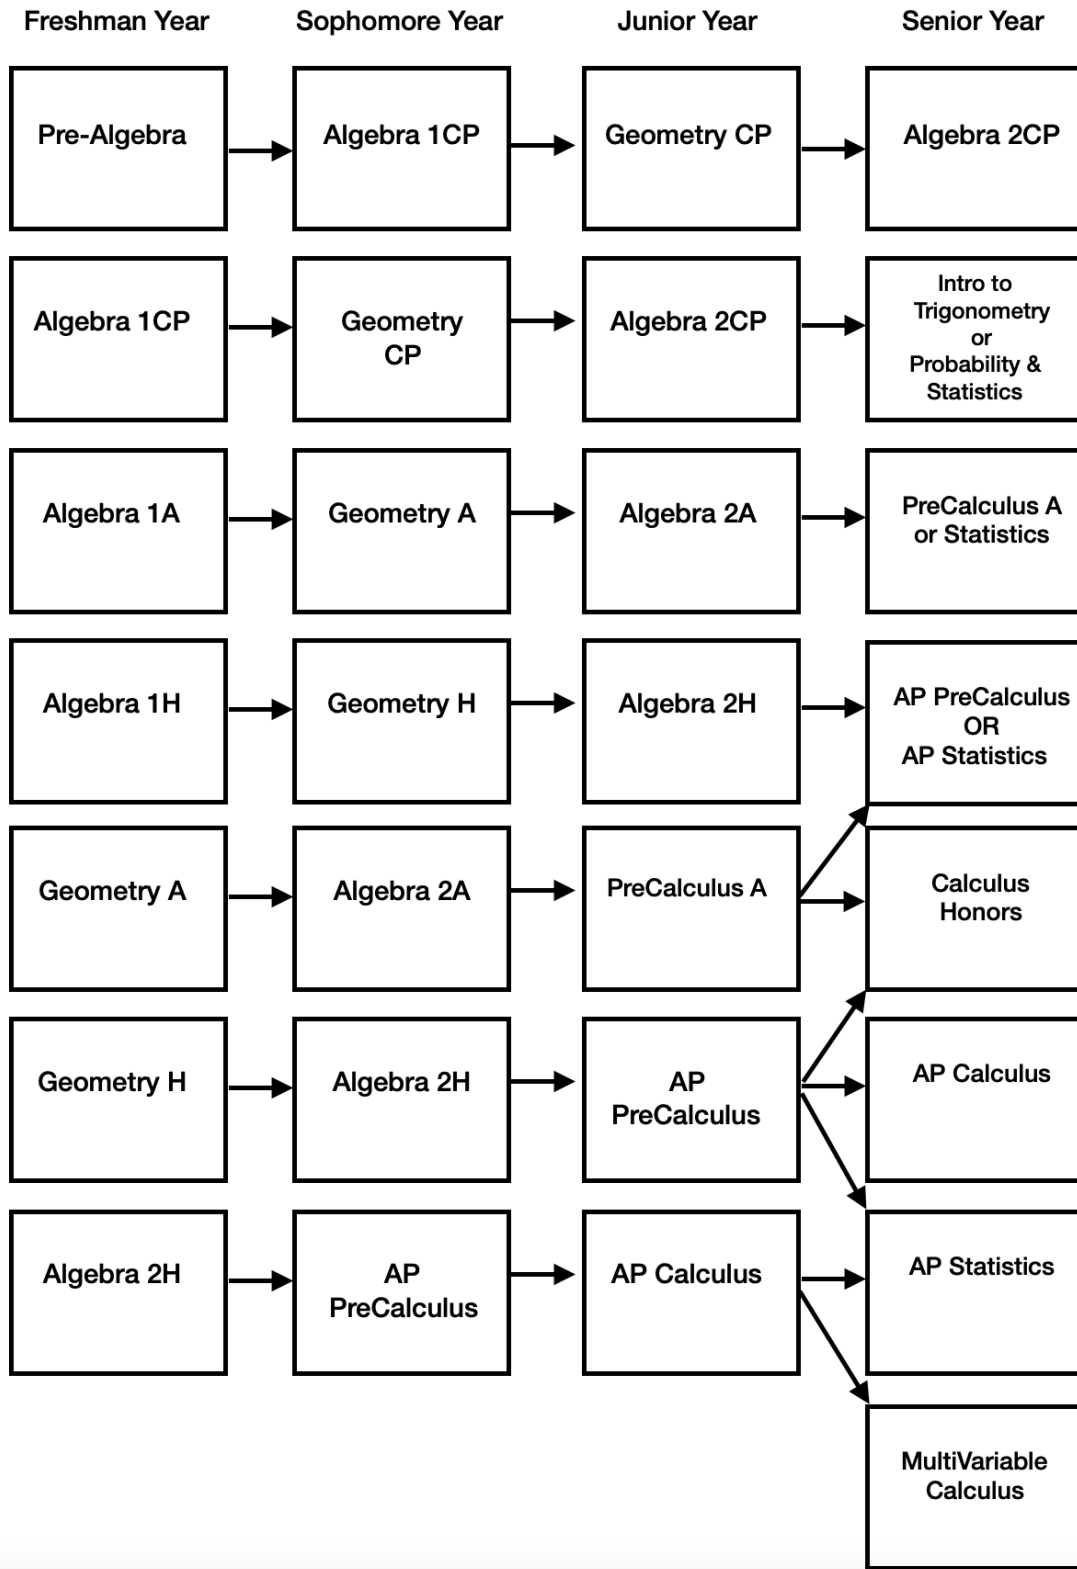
| Freshman Year | Sophomore Year | Junior Year | Senior Year |
|---|---|---|---|
| Pre-Algebra | Algebra 1CP | Geometry CP | Algebra 2CP |
| Algebra 1CP | Geometry CP | Algebra 2CP | Intro to Trigonometry or Probability & Statistics |
| Algebra 1A | Geometry A | Algebra 2A | PreCalculus A or Statistics |
| Algebra 1H | Geometry H | Algebra 2H | AP PreCalculus OR AP Statistics |
| Geometry A | Algebra 2A | PreCalculus A | Calculus Honors |
| Geometry H | Algebra 2H | AP PreCalculus | AP Calculus |
| Algebra 2H | AP PreCalculus | AP Calculus | AP Statistics |
| | | | MultiVariable Calculus |